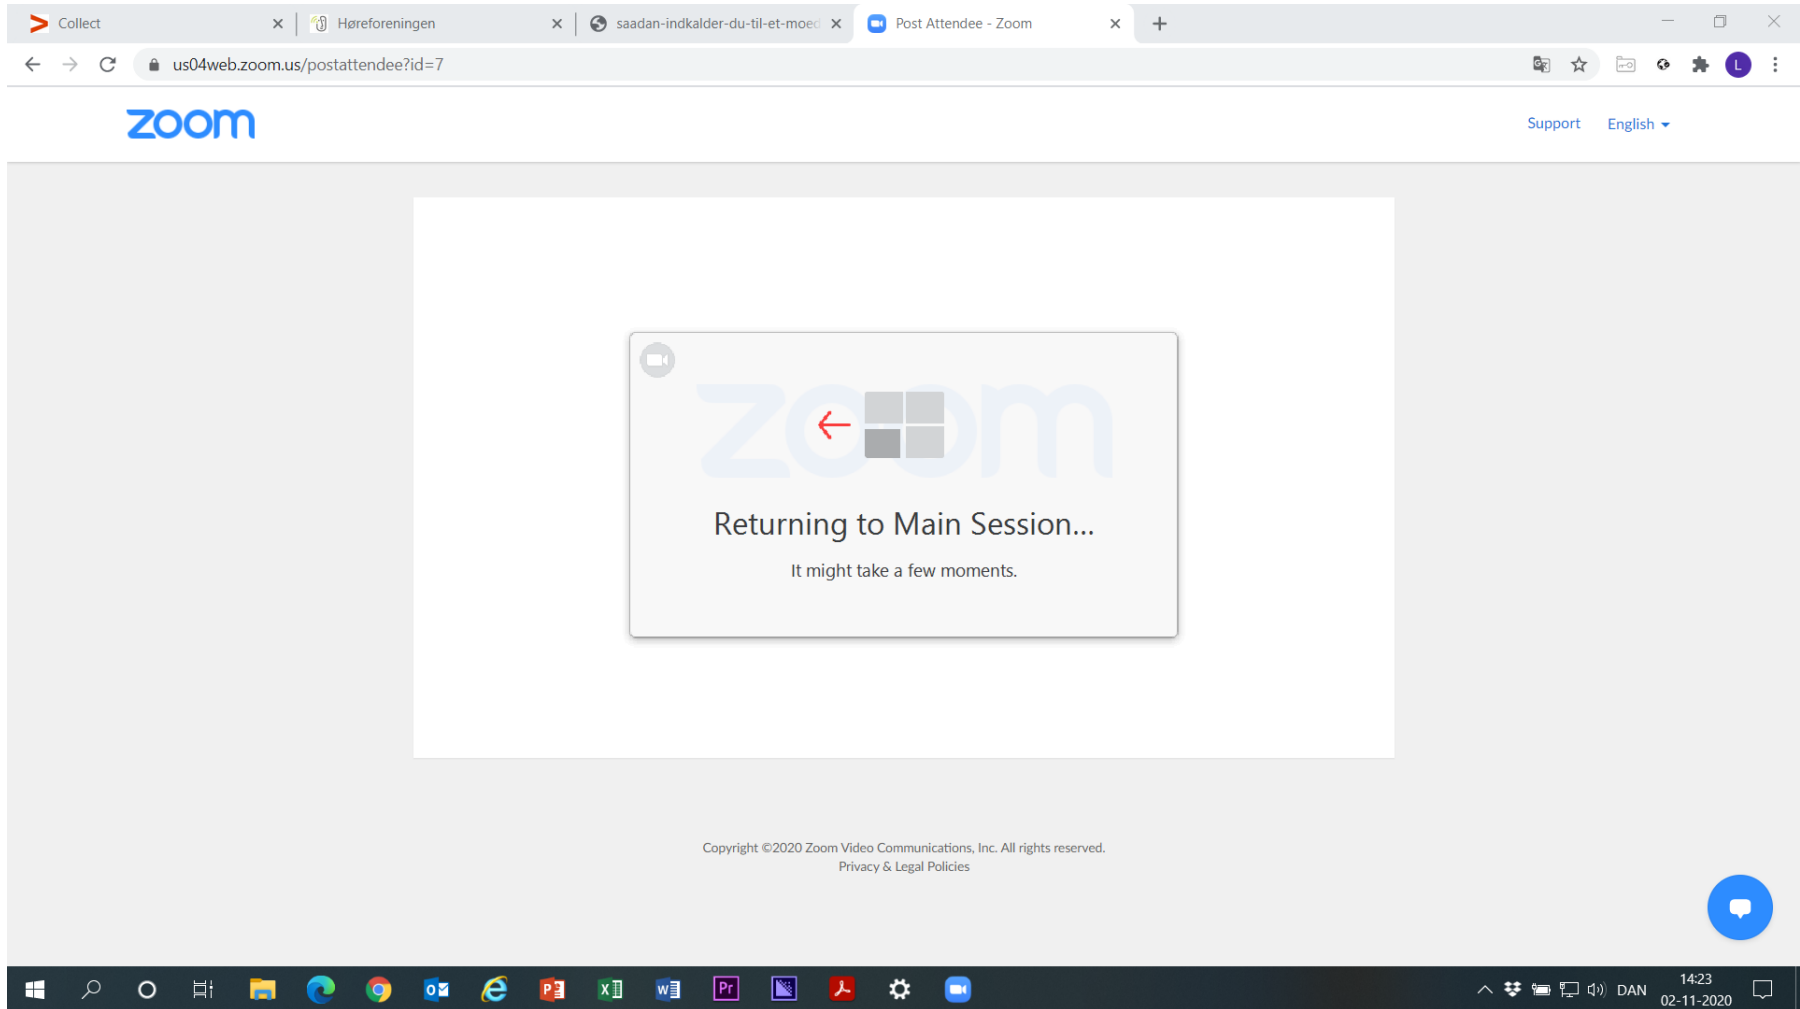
Collect
Høreforeningen
saadan-indkalder-du-til-et-moed
Post Attendee - Zoom

us04web.zoom.us/postattendee?id=7

zoom

Support English

Returning to Main Session...

It might take a few moments.

Copyright ©2020 Zoom Video Communications, Inc. All rights reserved.
Privacy & Legal Policies

DAN 14:23 02-11-2020